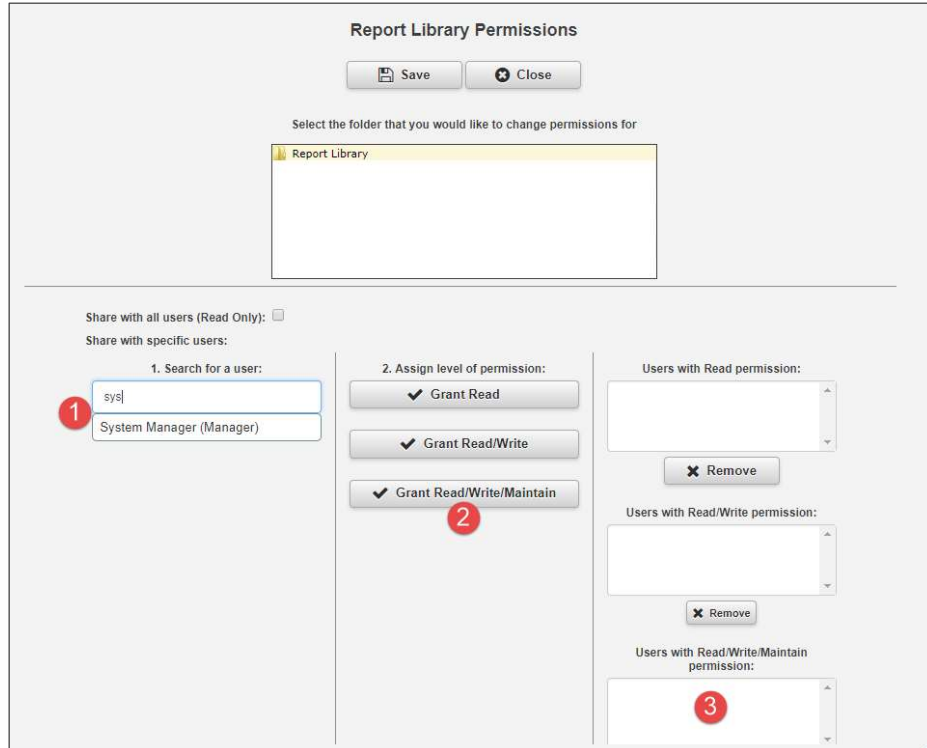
Report Library Permissions

Save   Close

Select the folder that you would like to change permissions for

Report Library

Share with all users (Read Only):

Share with specific users:

1. Search for a user:

1

sys

System Manager (Manager)

2. Assign level of permission:

Grant Read

Grant Read/Write

Grant Read/Write/Maintain

2

Users with Read permission:

Remove

Users with Read/Write permission:

Remove

Users with Read/Write/Maintain permission:

3